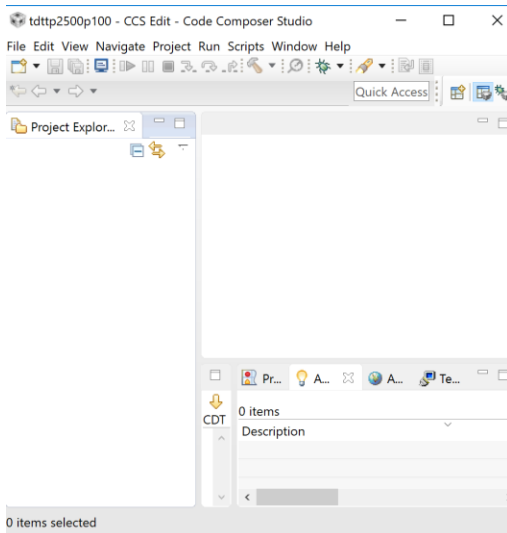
tdttp2500p100 - CCS Edit - Code Composer Studio

File Edit View Navigate Project Run Scripts Window Help

Quick Access

Project Explor...

Pr... A... A... Te...

CDT

0 items

Description

0 items selected